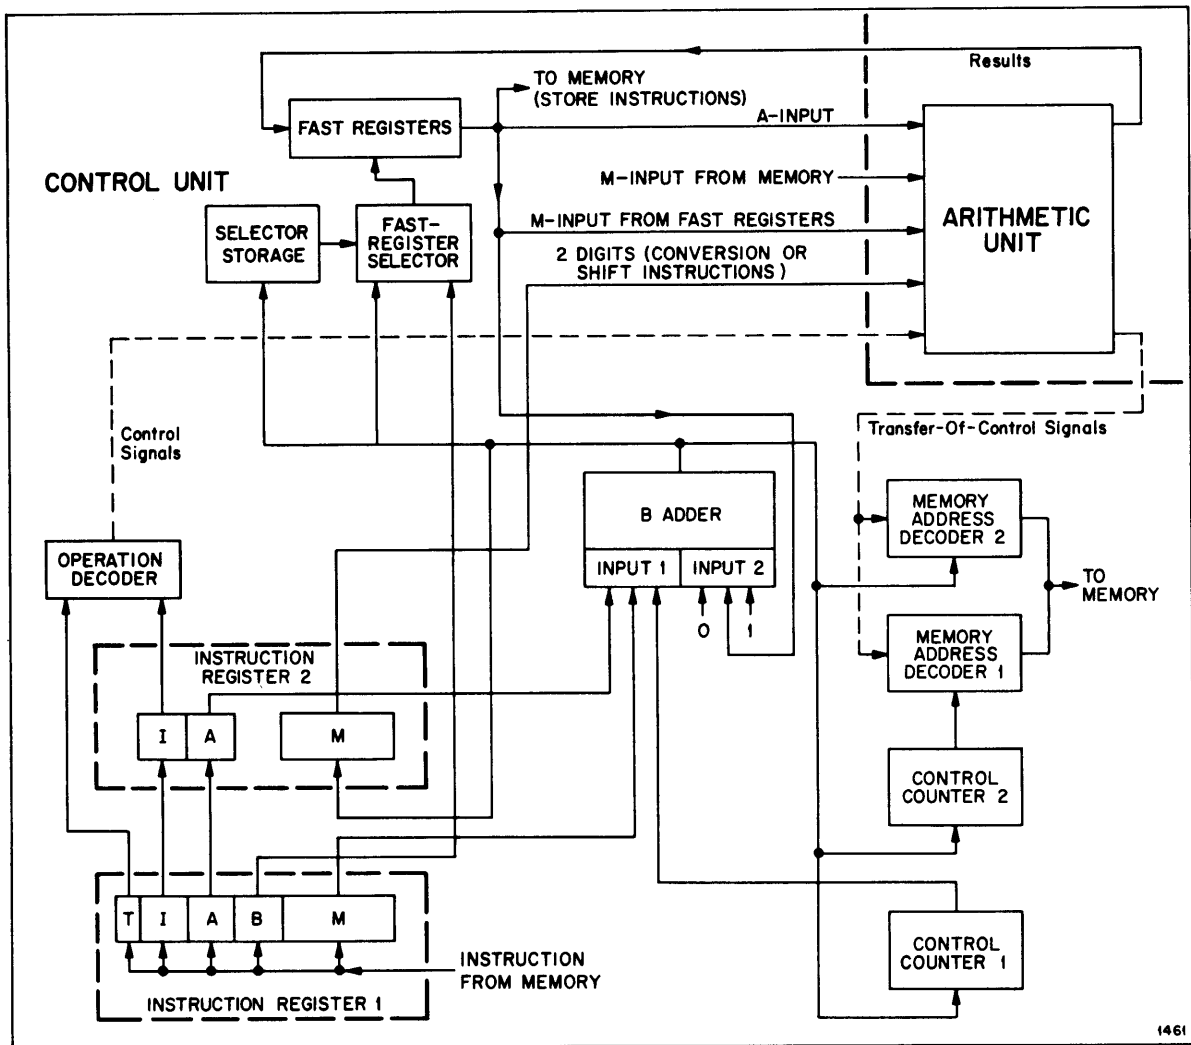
Results

TO MEMORY
(STORE INSTRUCTIONS)

FAST REGISTERS

A-INPUT

CONTROL UNIT

M-INPUT FROM MEMORY

SELECTOR STORAGE

FAST-REGISTER SELECTOR

M-INPUT FROM FAST REGISTERS

ARITHMETIC UNIT

2 DIGITS (CONVERSION OR SHIFT INSTRUCTIONS)

Control Signals

Transfer-Of-Control Signals

B ADDER

INPUT 1

INPUT 2

MEMORY ADDRESS DECODER 2

OPERATION DECODER

TO MEMORY

0

1

INSTRUCTION REGISTER 2

MEMORY ADDRESS DECODER 1

I

A

M

CONTROL COUNTER 2

T

I

A

B

M

INSTRUCTION FROM MEMORY

CONTROL COUNTER 1

INSTRUCTION REGISTER 1

1461